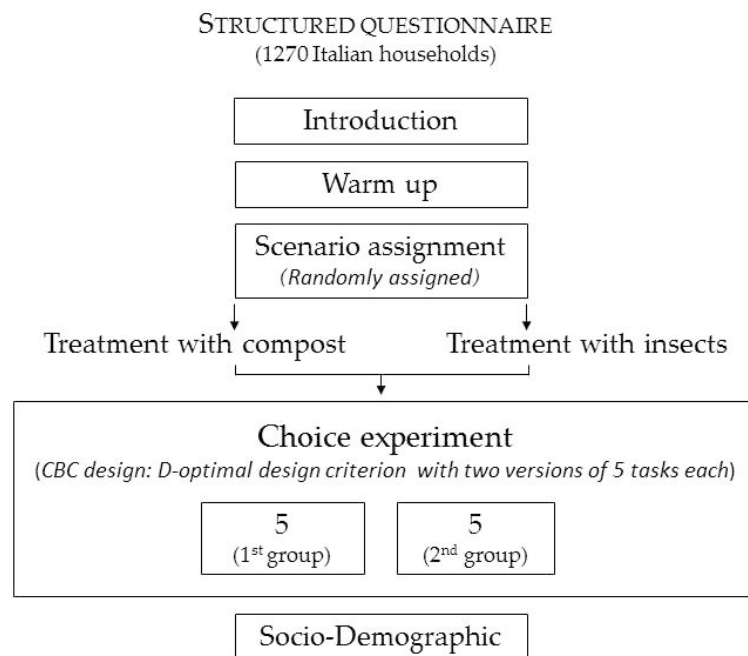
STRUCTURED QUESTIONNAIRE
(1270 Italian households)

Introduction

Warm up

Scenario assignment
(Randomly assigned)

Treatment with compost

Treatment with insects

Choice experiment
(CBC design: D-optimal design criterion with two versions of 5 tasks each)

5
(1$^{st}$ group)

5
(2$^{nd}$ group)

Socio-Demographic